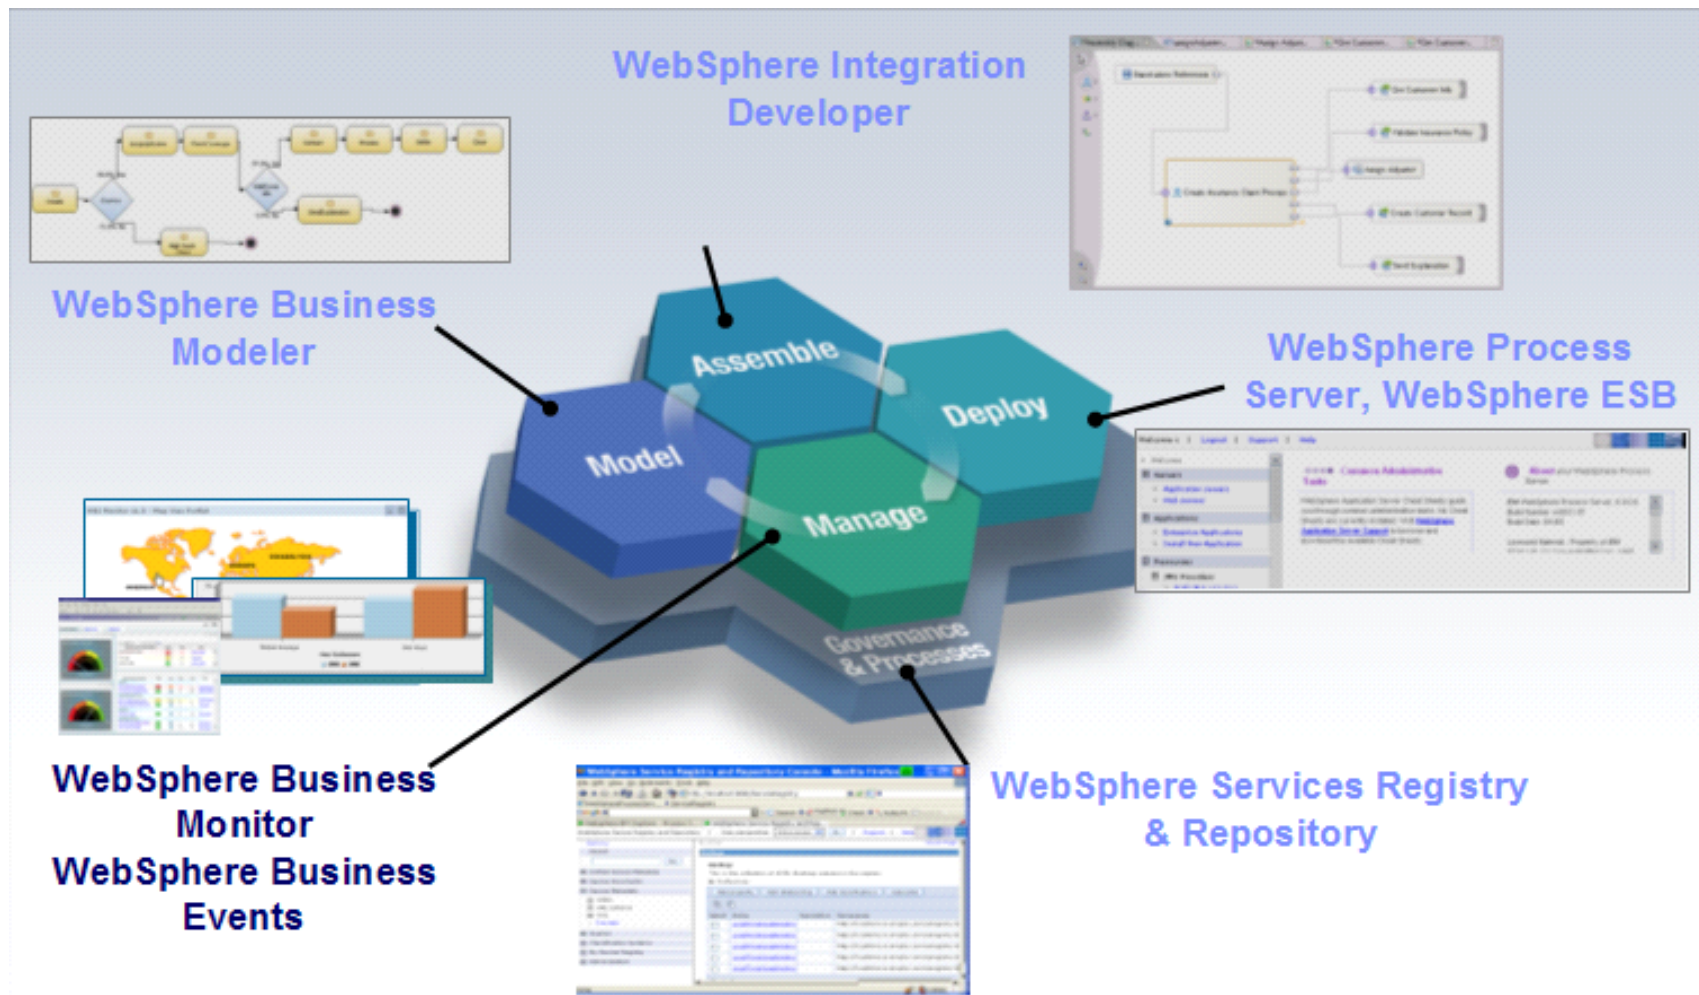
WebSphere Integration Developer

WebSphere Business Modeler

WebSphere Process Server, WebSphere ESB

Assemble

Model

Deploy

Manage

Governance & Processes

WebSphere Business Monitor
WebSphere Business Events

WebSphere Services Registry & Repository